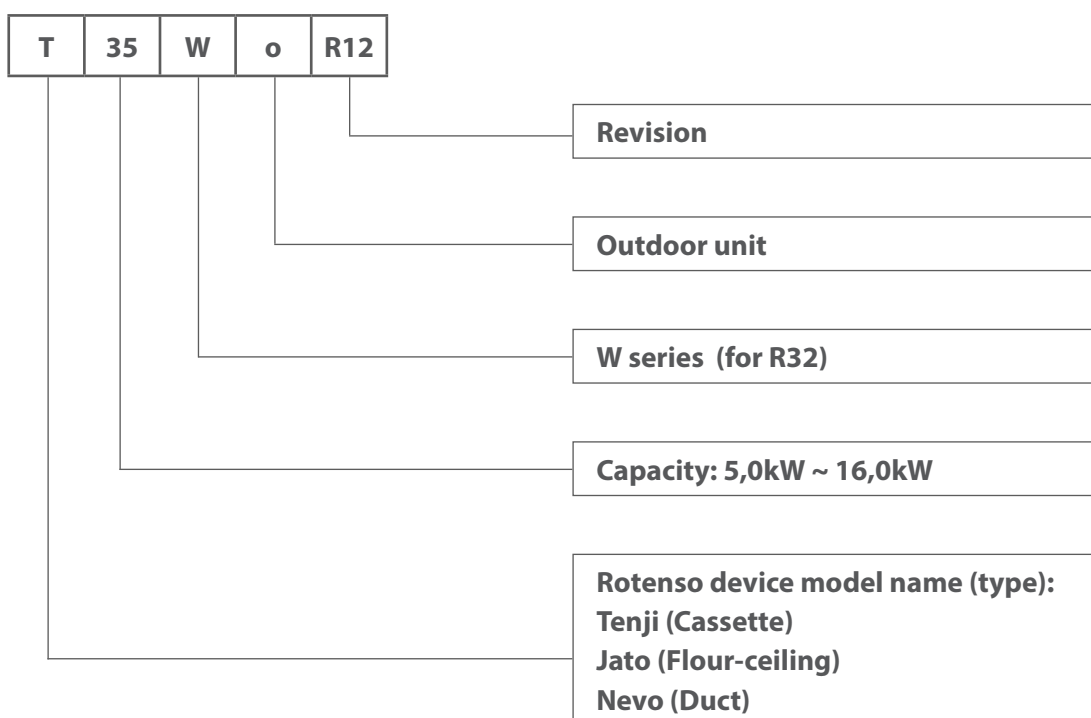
| T | 35 | W | o | R12 |
|---|---|---|---|---|

Revision

Outdoor unit

W series (for R32)

Capacity: 5,0kW ~ 16,0kW

Rotenso device model name (type):
Tenji (Cassette)
Jato (Flour-ceiling)
Nevo (Duct)